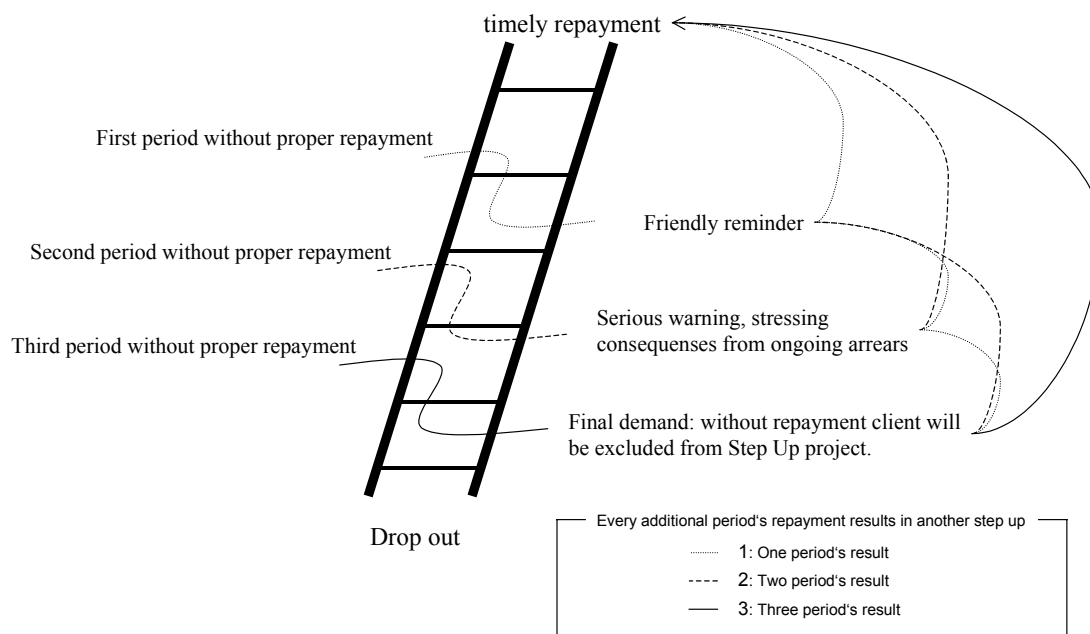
timely repayment

First period without proper repayment

Second period without proper repayment

Third period without proper repayment

Friendly reminder

Serious warning, stressing consequenses from ongoing arrears

Final demand: without repayment client will be excluded from Step Up project.

Drop out

Every additional period's repayment results in another step up

1: One period's result

2: Two period's result

3: Three period's result